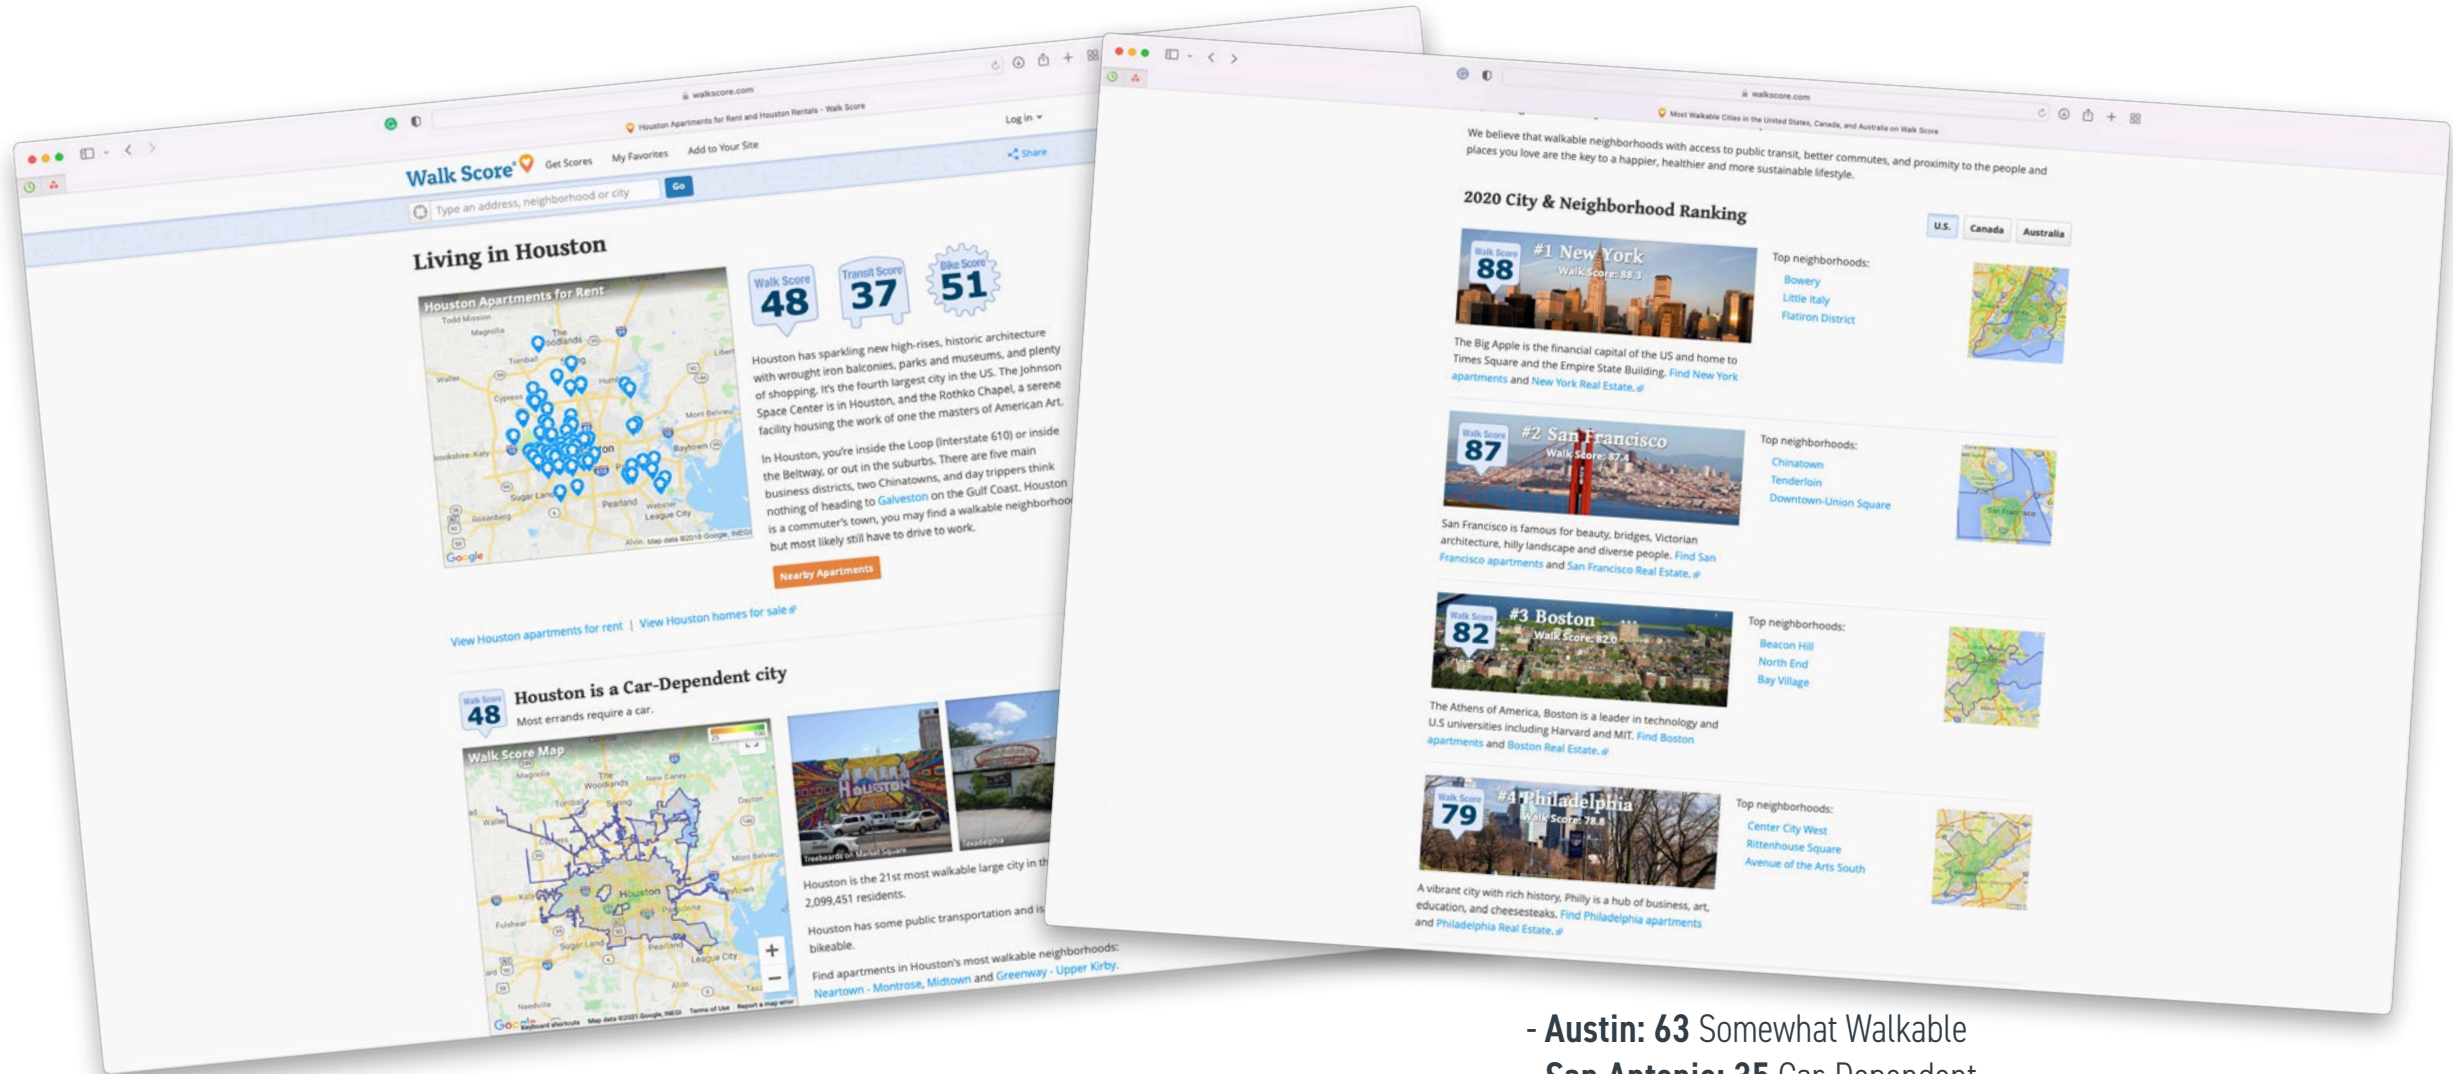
walkscore.com
Houston Apartments for Rent and Houston Rentals - Walk Score
Walk Score Get Scores My Favorites Add to Your Site Log in Share
Type an address, neighborhood or city Go

Living in Houston

Houston Apartments for Rent

Walk Score 48 Transit Score 37 Bike Score 51

Houston has sparkling new high-rises, historic architecture with wrought iron balconies, parks and museums, and plenty of shopping. It's the fourth largest city in the US. The Johnson Space Center is in Houston, and the Rothko Chapel, a serene facility housing the work of one the masters of American Art.

In Houston, you're inside the Loop (Interstate 610) or inside the Beltway, or out in the suburbs. There are five main business districts, two Chinatowns, and day trippers think nothing of heading to Galveston on the Gulf Coast. Houston is a commuter's town, you may find a walkable neighborhood but most likely still have to drive to work.

Nearby Apartments

View Houston apartments for rent | View Houston homes for sale

Walk Score 48 Houston is a Car-Dependent city
Most errands require a car.

Walk Score Map

Houston is the 21st most walkable large city in th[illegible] 2,099,451 residents.

Houston has some public transportation and is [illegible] bikeable.

Find apartments in Houston's most walkable neighborhoods: Neartown - Montrose, Midtown and Greenway - Upper Kirby.

walkscore.com
Most Walkable Cities in the United States, Canada, and Australia on Walk Score

We believe that walkable neighborhoods with access to public transit, better commutes, and proximity to the people and places you love are the key to a happier, healthier and more sustainable lifestyle.

2020 City & Neighborhood Ranking
U.S. Canada Australia

Walk Score 88 #1 New York Walk Score: 88.3
Top neighborhoods: Bowery Little Italy Flatiron District
The Big Apple is the financial capital of the US and home to Times Square and the Empire State Building. Find New York apartments and New York Real Estate.

Walk Score 87 #2 San Francisco Walk Score: 87.4
Top neighborhoods: Chinatown Tenderloin Downtown-Union Square
San Francisco is famous for beauty, bridges, Victorian architecture, hilly landscape and diverse people. Find San Francisco apartments and San Francisco Real Estate.

Walk Score 82 #3 Boston Walk Score: 82.0
Top neighborhoods: Beacon Hill North End Bay Village
The Athens of America, Boston is a leader in technology and U.S universities including Harvard and MIT. Find Boston apartments and Boston Real Estate.

Walk Score 79 #4 Philadelphia Walk Score: 78.8
Top neighborhoods: Center City West Rittenhouse Square Avenue of the Arts South
A vibrant city with rich history, Philly is a hub of business, art, education, and cheesesteaks. Find Philadelphia apartments and Philadelphia Real Estate.

- Austin: 63 Somewhat Walkable
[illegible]